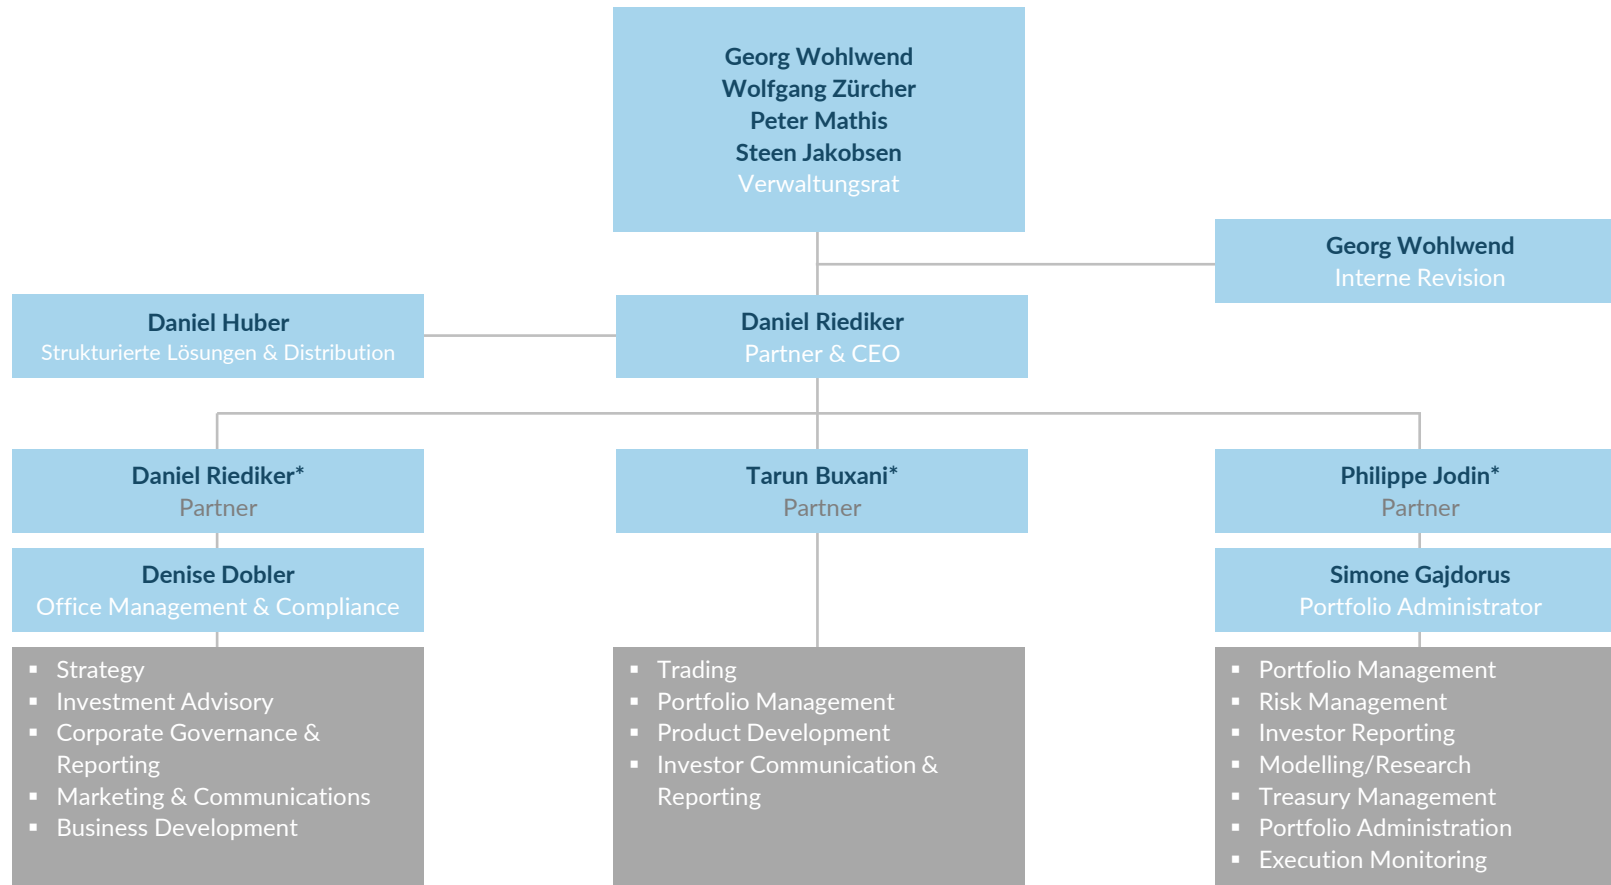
Georg Wohlwend
Wolfgang Zürcher
Peter Mathis
Steen Jakobsen
Verwaltungsrat

Georg Wohlwend
Interne Revision

Daniel Huber
Strukturierte Lösungen & Distribution

Daniel Riediker
Partner & CEO

Daniel Riediker*
Partner

Tarun Buxani*
Partner

Philippe Jodin*
Partner

Denise Dobler
Office Management & Compliance

Simone Gajdorus
Portfolio Administrator

- Strategy
- Investment Advisory
- Corporate Governance & Reporting
- Marketing & Communications
- Business Development

- Trading
- Portfolio Management
- Product Development
- Investor Communication & Reporting

- Portfolio Management
- Risk Management
- Investor Reporting
- Modelling/Research
- Treasury Management
- Portfolio Administration
- Execution Monitoring